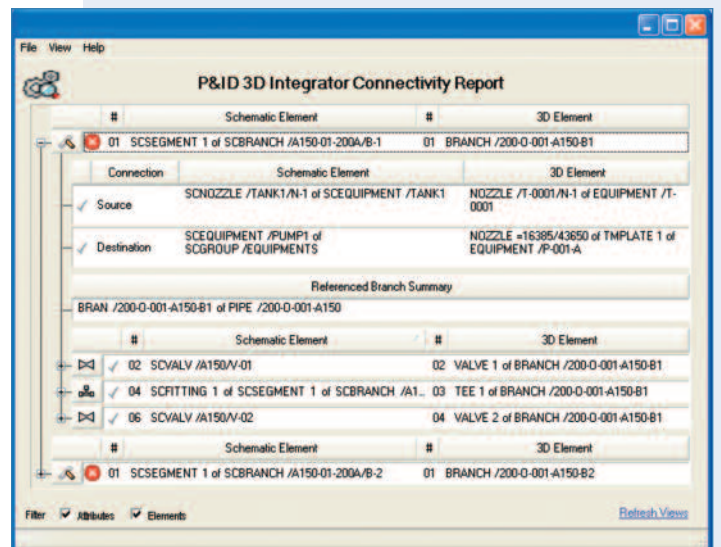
File View Help

P&ID 3D Integrator Connectivity Report

| # | Schematic Element | # | 3D Element |
|---|---|---|---|
| 01 | SCSEGMENT 1 of SCBRANCH /A150-01-200A/B-1 | 01 | BRANCH /200-0-001-A150-B1 |

| Connection | Schematic Element | 3D Element |
|---|---|---|
| Source | SCNOZZLE /TANK1/N-1 of SCEQUIPMENT /TANK1 | NOZZLE /T-0001/N-1 of EQUIPMENT /T-0001 |
| Destination | SCEQUIPMENT /PUMP1 of SCGROUP /EQUIPMENTS | NOZZLE =16385/43650 of TMPLATE 1 of EQUIPMENT /P-001-A |

Referenced Branch Summary

BRAN /200-0-001-A150-B1 of PIPE /200-0-001-A150

| # | Schematic Element | # | 3D Element |
|---|---|---|---|
| 02 | SCVALV /A150/V-01 | 02 | VALVE 1 of BRANCH /200-0-001-A150-B1 |
| 04 | SCFITTING 1 of SCSEGMENT 1 of SCBRANCH /A1... | 03 | TEE 1 of BRANCH /200-0-001-A150-B1 |
| 06 | SCVALV /A150/V-02 | 04 | VALVE 2 of BRANCH /200-0-001-A150-B1 |

| # | Schematic Element | # | 3D Element |
|---|---|---|---|
| 01 | SCSEGMENT 1 of SCBRANCH /A150-01-200A/B-2 | 01 | BRANCH /200-0-001-A150-B2 |

Filter Attributes Elements

Refresh Views